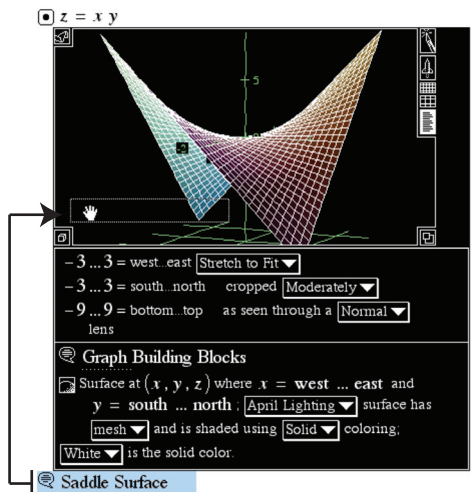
$z = x\,y$

5

$-3 \ldots 3$ = west...east Stretch to Fit
$-3 \ldots 3$ = south...north cropped Moderately
$-9 \ldots 9$ = bottom...top as seen through a Normal lens

Graph Building Blocks

Surface at $(x, y, z)$ where $x$ = west ... east and $y$ = south ... north ; April Lighting surface has mesh and is shaded using Solid coloring; White is the solid color.

Saddle Surface